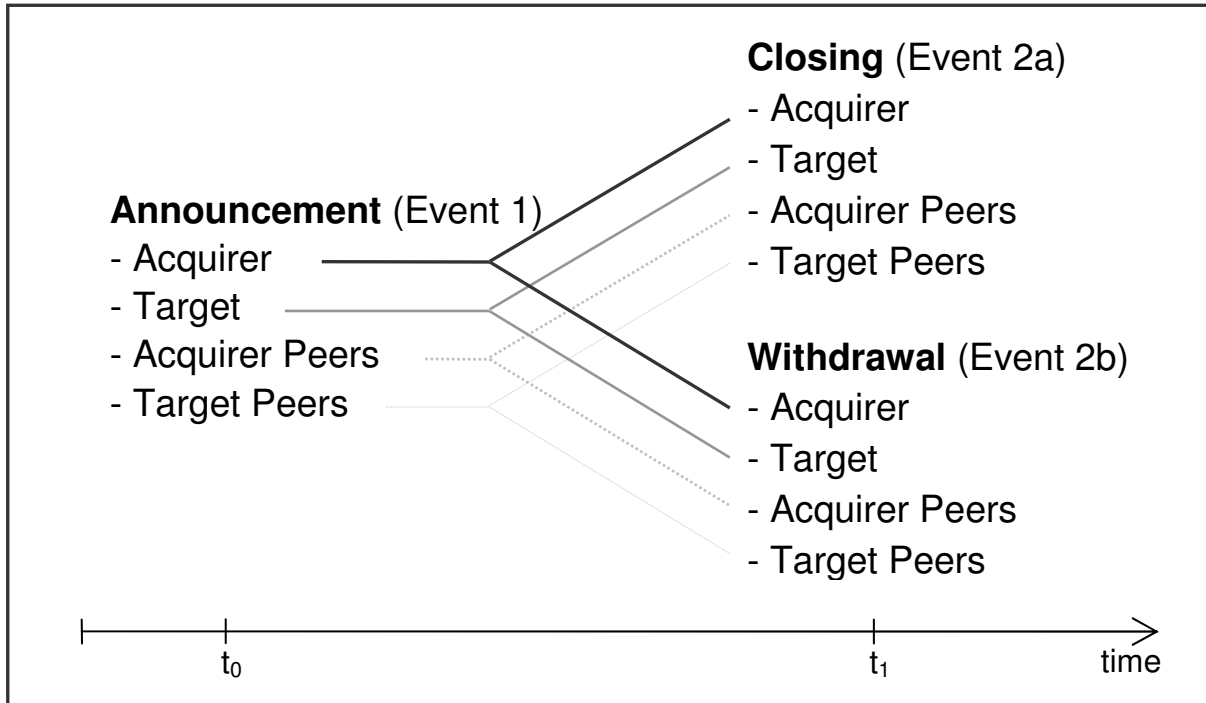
**Closing** (Event 2a)
- Acquirer
- Target
- Acquirer Peers
- Target Peers

**Announcement** (Event 1)
- Acquirer
- Target
- Acquirer Peers
- Target Peers

**Withdrawal** (Event 2b)
- Acquirer
- Target
- Acquirer Peers
- Target Peers

$t_0$

$t_1$

time